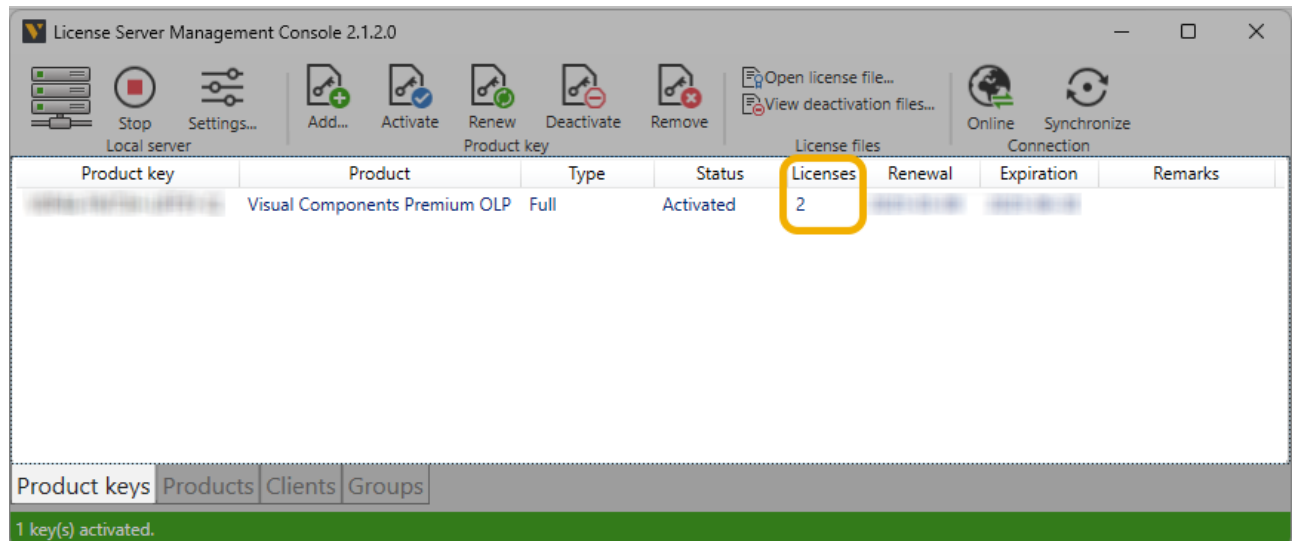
License Server Management Console 2.1.2.0

Stop Settings...
Local server
Add... Activate Renew Deactivate Remove
Product key
Open license file...
View deactivation files...
License files
Online Synchronize
Connection

| Product key | Product | Type | Status | Licenses | Renewal | Expiration | Remarks |
|---|---|---|---|---|---|---|---|
| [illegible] | Visual Components Premium OLP | Full | Activated | 2 | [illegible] | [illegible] | |

Product keys Products Clients Groups

1 key(s) activated.